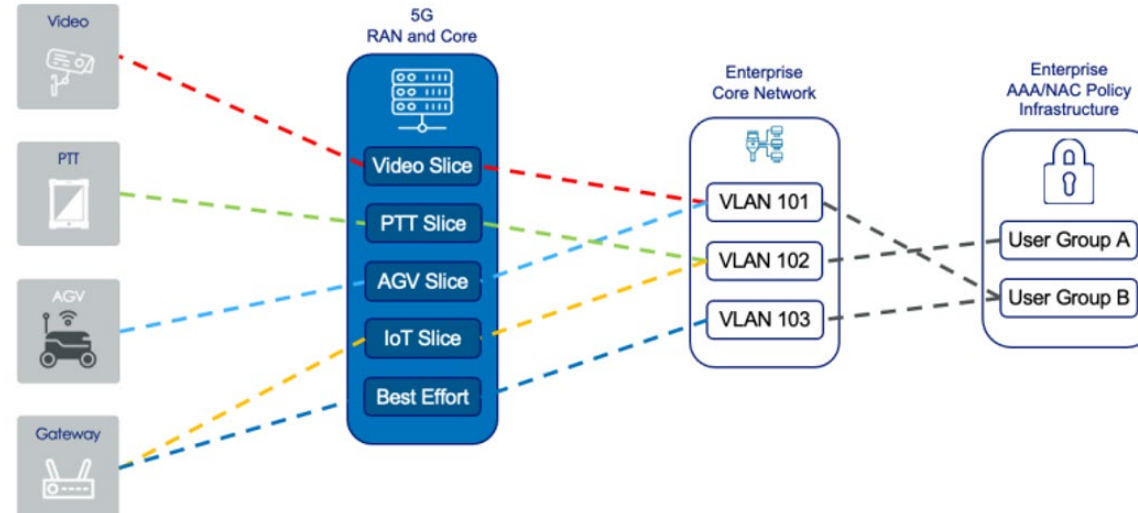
Video

PTT

AGV

Gateway

5G
RAN and Core

Video Slice

PTT Slice

AGV Slice

IoT Slice

Best Effort

Enterprise
Core Network

VLAN 101

VLAN 102

VLAN 103

Enterprise
AAA/NAC Policy
Infrastructure

User Group A

User Group B